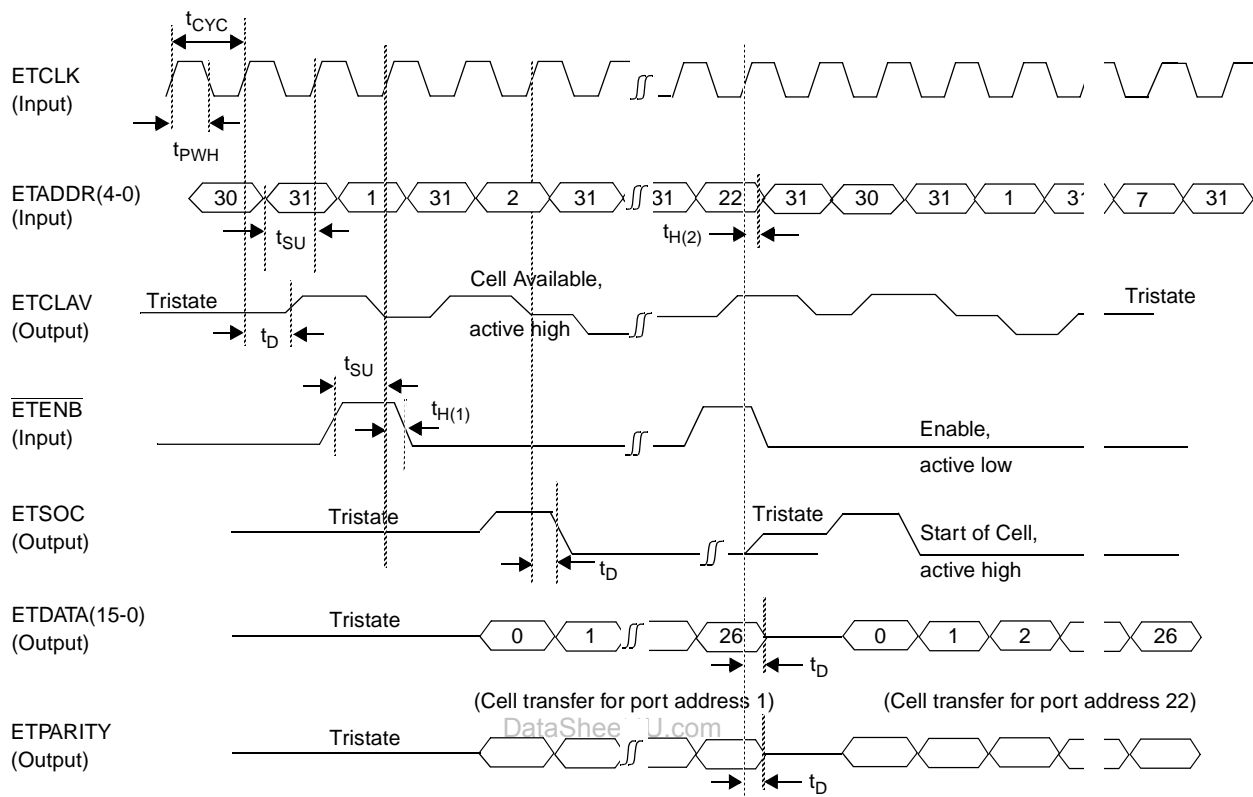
$t_{CYC}$

ETCLK
(Input)

$t_{PWH}$

ETADDR(4-0)
(Input)

30 31 1 31 2 31 31 22 31 30 31 1 3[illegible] 7 31

$t_{SU}$

$t_{H(2)}$

ETCLAV
(Output)

Tristate

Cell Available,
active high

Tristate

$t_D$

$t_{SU}$

$\overline{ETENB}$
(Input)

$t_{H(1)}$

Enable,
active low

ETSOC
(Output)

Tristate

Tristate

Start of Cell,
active high

$t_D$

ETDATA(15-0)
(Output)

Tristate

0 1 26 0 1 2 26

$t_D$

(Cell transfer for port address 1)

(Cell transfer for port address 22)

ETPARITY
(Output)

Tristate

DataShee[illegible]U.com

$t_D$